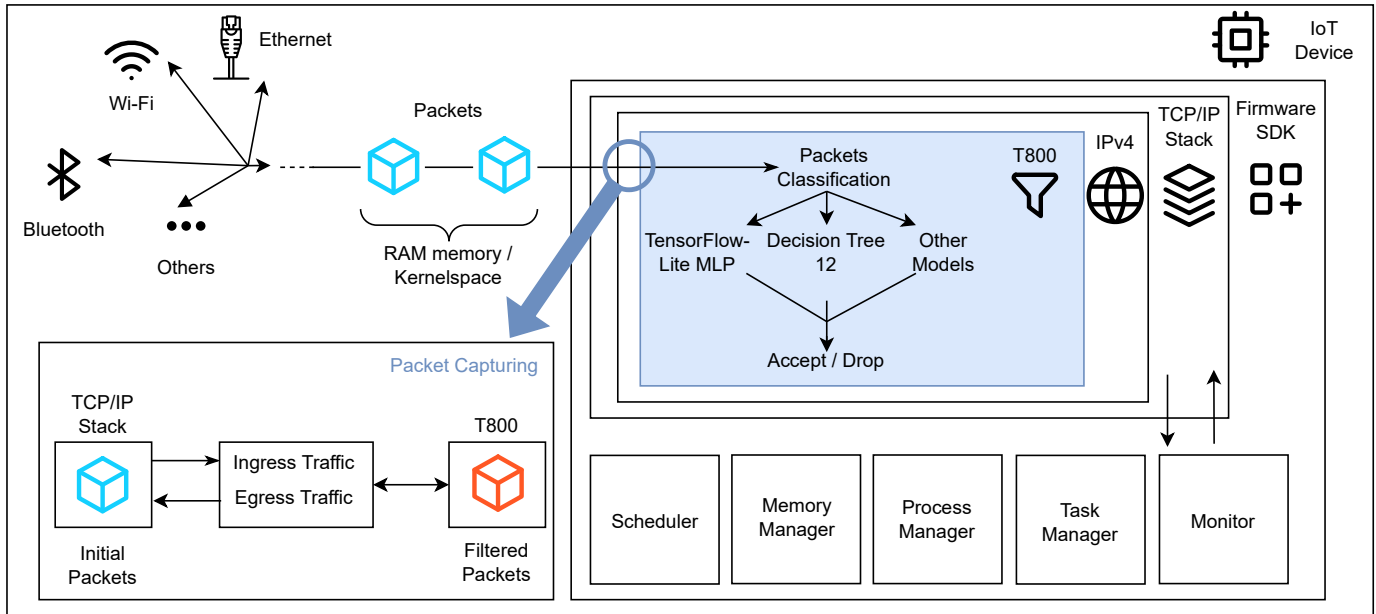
IoT Device

Ethernet

Wi-Fi

Bluetooth

Others

Packets

RAM memory / Kernelspace

Firmware SDK

TCP/IP Stack

IPv4

T800

Packets Classification

TensorFlow-Lite MLP

Decision Tree 12

Other Models

Accept / Drop

Packet Capturing

TCP/IP Stack

Ingress Traffic

Egress Traffic

T800

Initial Packets

Filtered Packets

Scheduler

Memory Manager

Process Manager

Task Manager

Monitor